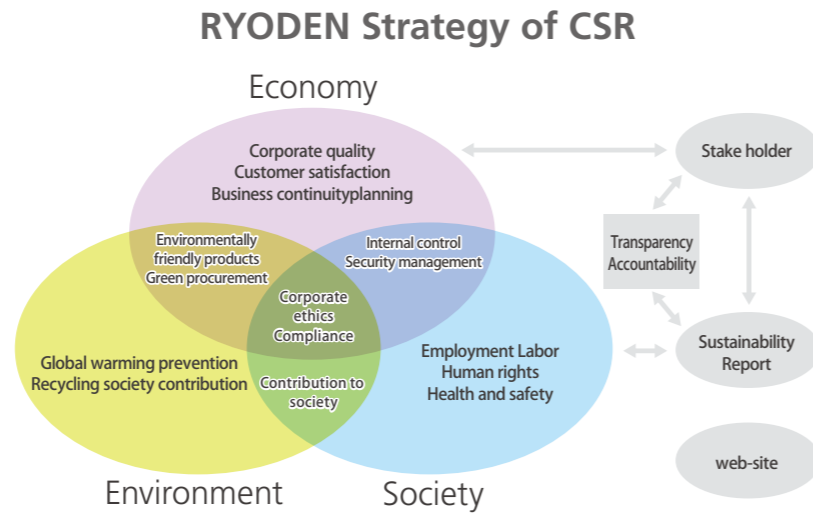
RYODEN Strategy of CSR

Economy

Corporate quality
Customer satisfaction
Business continuityplanning

Environmentally friendly products
Green procurement

Internal control
Security management

Corporate ethics
Compliance

Global warming prevention
Recycling society contribution

Contribution to society

Employment Labor
Human rights
Health and safety

Environment

Society

Stake holder

Transparency
Accountability

Sustainability Report

web-site